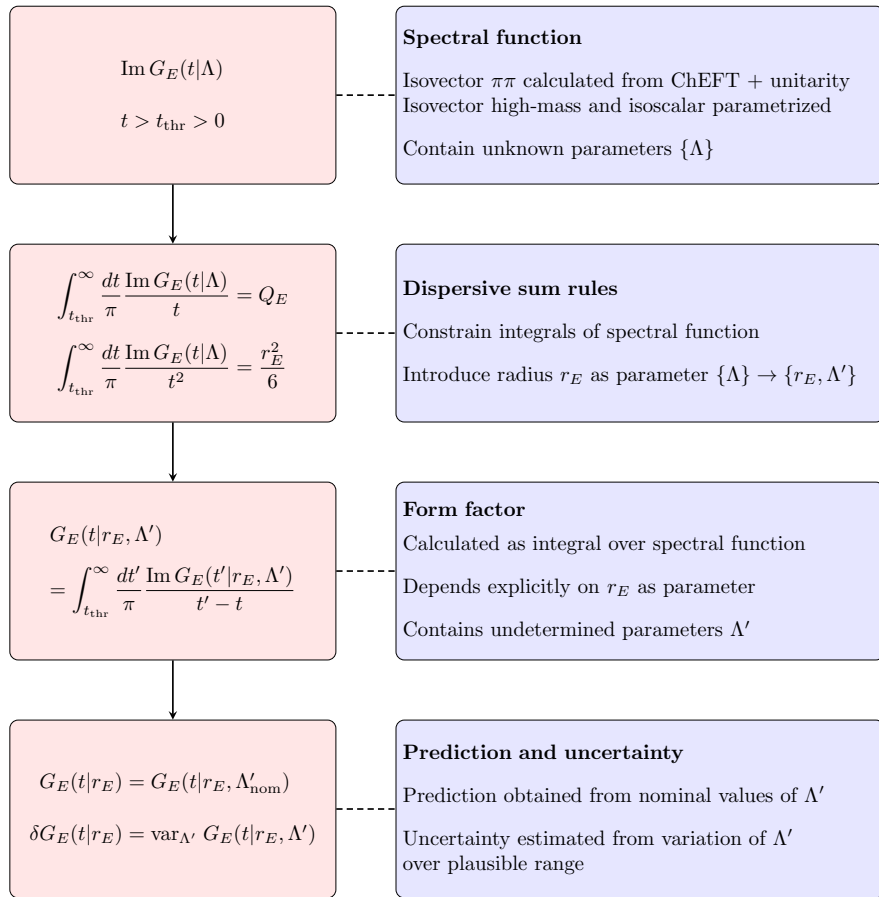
$\mathrm{Im}\, G_E(t|\Lambda)$

$t > t_{\mathrm{thr}} > 0$

**Spectral function**

Isovector $\pi\pi$ calculated from ChEFT + unitarity
Isovector high-mass and isoscalar parametrized

Contain unknown parameters $\{\Lambda\}$

$\int_{t_{\mathrm{thr}}}^{\infty} \frac{dt}{\pi} \frac{\mathrm{Im}\, G_E(t|\Lambda)}{t} = Q_E$

$\int_{t_{\mathrm{thr}}}^{\infty} \frac{dt}{\pi} \frac{\mathrm{Im}\, G_E(t|\Lambda)}{t^2} = \frac{r_E^2}{6}$

**Dispersive sum rules**

Constrain integrals of spectral function

Introduce radius $r_E$ as parameter $\{\Lambda\} \rightarrow \{r_E, \Lambda'\}$

$G_E(t|r_E, \Lambda')$
$= \int_{t_{\mathrm{thr}}}^{\infty} \frac{dt'}{\pi} \frac{\mathrm{Im}\, G_E(t'|r_E, \Lambda')}{t' - t}$

**Form factor**

Calculated as integral over spectral function

Depends explicitly on $r_E$ as parameter

Contains undetermined parameters $\Lambda'$

$G_E(t|r_E) = G_E(t|r_E, \Lambda'_{\mathrm{nom}})$

$\delta G_E(t|r_E) = \mathrm{var}_{\Lambda'}\, G_E(t|r_E, \Lambda')$

**Prediction and uncertainty**

Prediction obtained from nominal values of $\Lambda'$

Uncertainty estimated from variation of $\Lambda'$ over plausible range